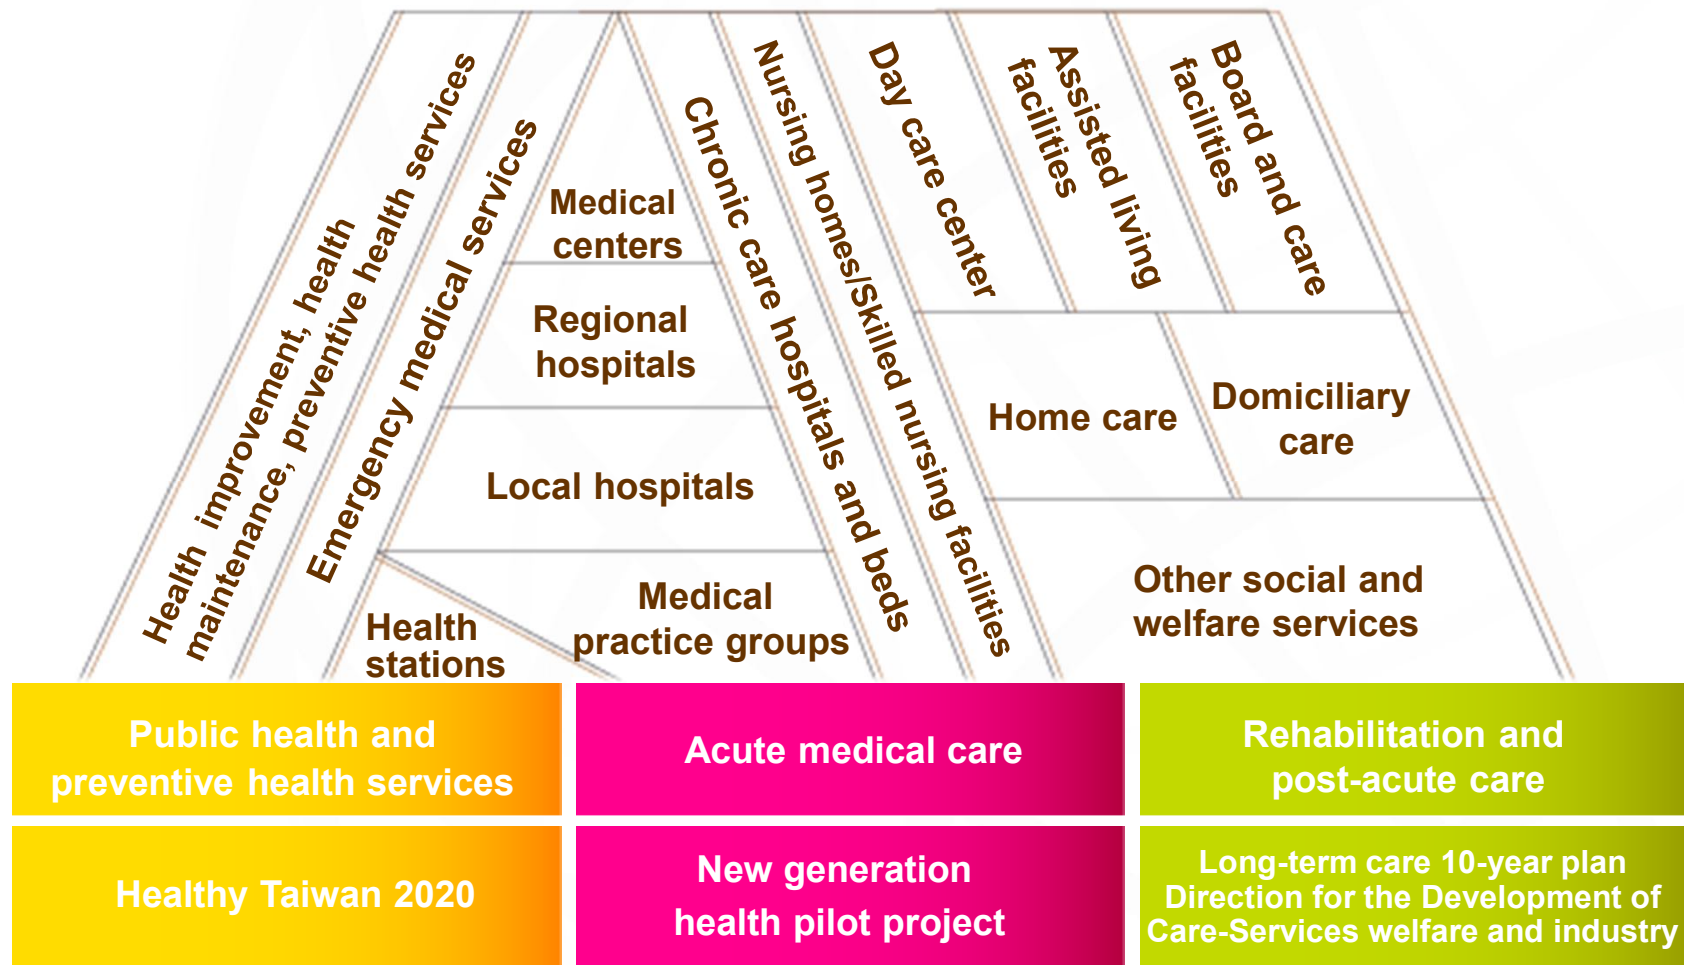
Health improvement, health maintenance, preventive health services

Emergency medical services

Medical centers

Regional hospitals

Local hospitals

Health stations

Medical practice groups

Chronic care hospitals and beds

Nursing homes/Skilled nursing facilities

Day care center

Assisted living facilities

Board and care facilities

Home care

Domiciliary care

Other social and welfare services

Public health and preventive health services

Acute medical care

Rehabilitation and post-acute care

Healthy Taiwan 2020

New generation health pilot project

Long-term care 10-year plan
Direction for the Development of Care-Services welfare and industry